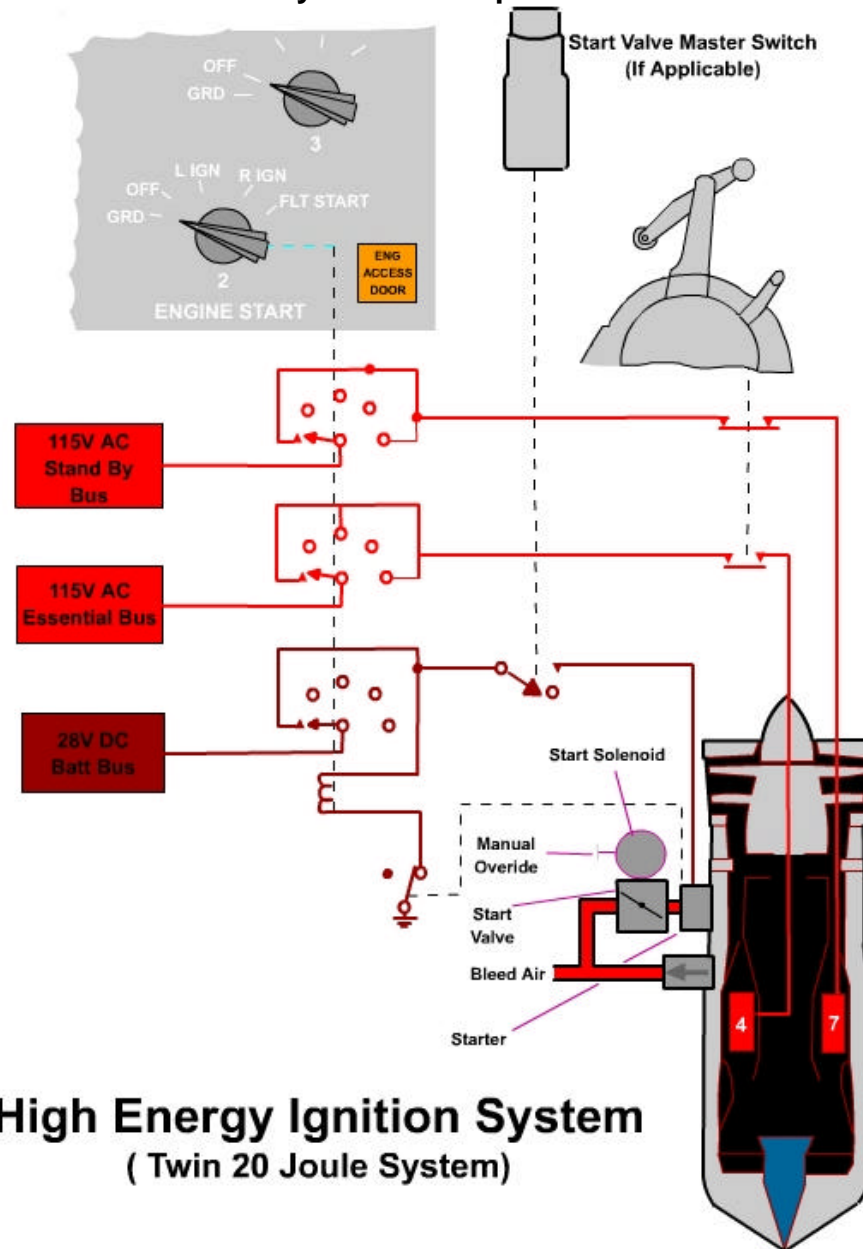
Start Valve Master Switch
(If Applicable)

OFF
GRD
3

L IGN
R IGN
OFF
GRD
FLT START
2
ENGINE START

ENG ACCESS DOOR

115V AC Stand By Bus

115V AC Essential Bus

28V DC Batt Bus

Start Solenoid
Manual Overide
Start Valve
Bleed Air
Starter

4
7

High Energy Ignition System
( Twin 20 Joule System)